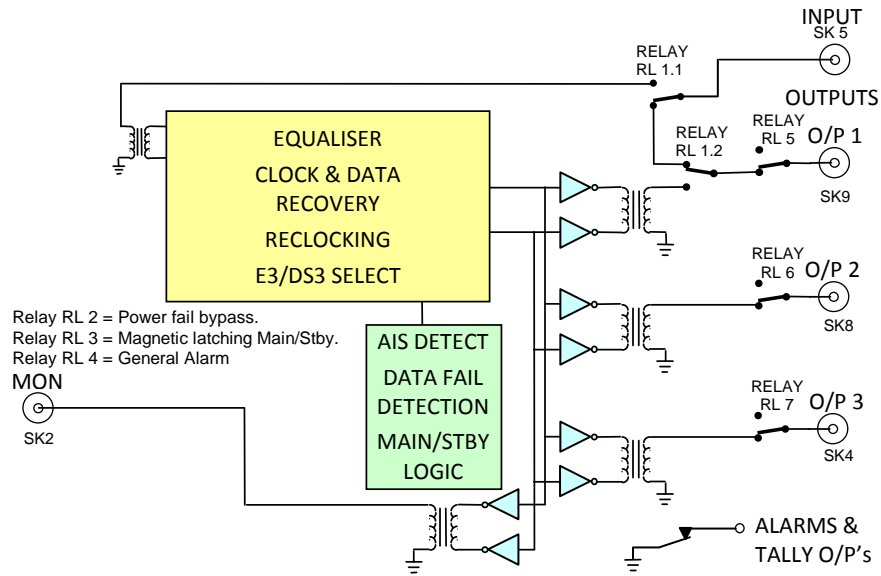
INPUT
SK 5

RELAY
RL 1.1

OUTPUTS

RELAY
RL 1.2

RELAY
RL 5

O/P 1

SK9

EQUALISER

CLOCK & DATA RECOVERY

RECLOCKING

E3/DS3 SELECT

RELAY
RL 6

O/P 2

SK8

Relay RL 2 = Power fail bypass.
Relay RL 3 = Magnetic latching Main/Stby.
Relay RL 4 = General Alarm

AIS DETECT

DATA FAIL DETECTION

MAIN/STBY LOGIC

MON

SK2

RELAY
RL 7

O/P 3

SK4

ALARMS & TALLY O/P's